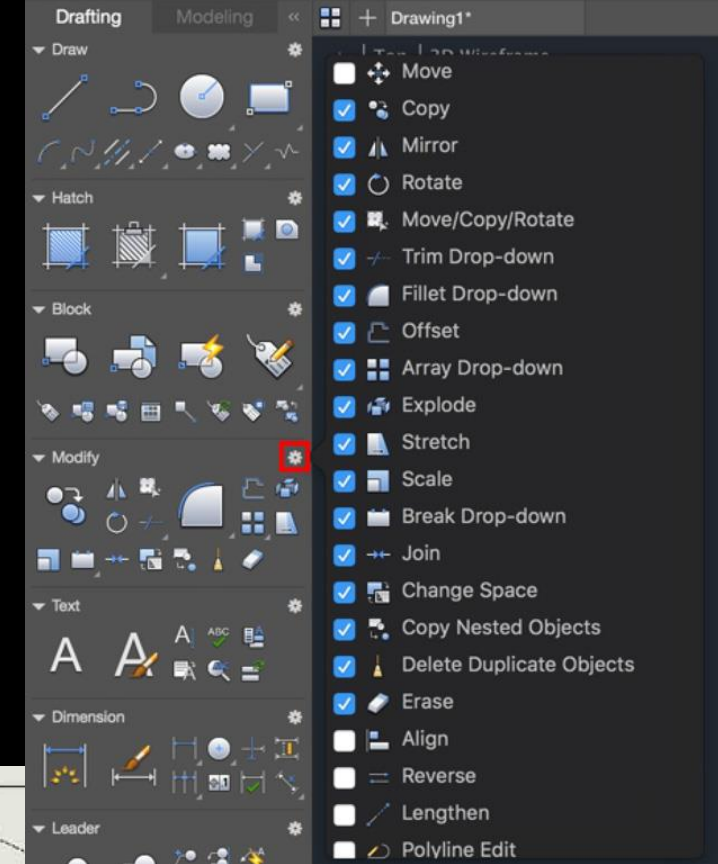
Drafting Modeling «

Drawing1*

Draw

Hatch

Block

Modify

Text

Dimension

Leader

Move
Copy
Mirror
Rotate
Move/Copy/Rotate
Trim Drop-down
Fillet Drop-down
Offset
Array Drop-down
Explode
Stretch
Scale
Break Drop-down
Join
Change Space
Copy Nested Objects
Delete Duplicate Objects
Erase
Align
Reverse
Lengthen
Polyline Edit